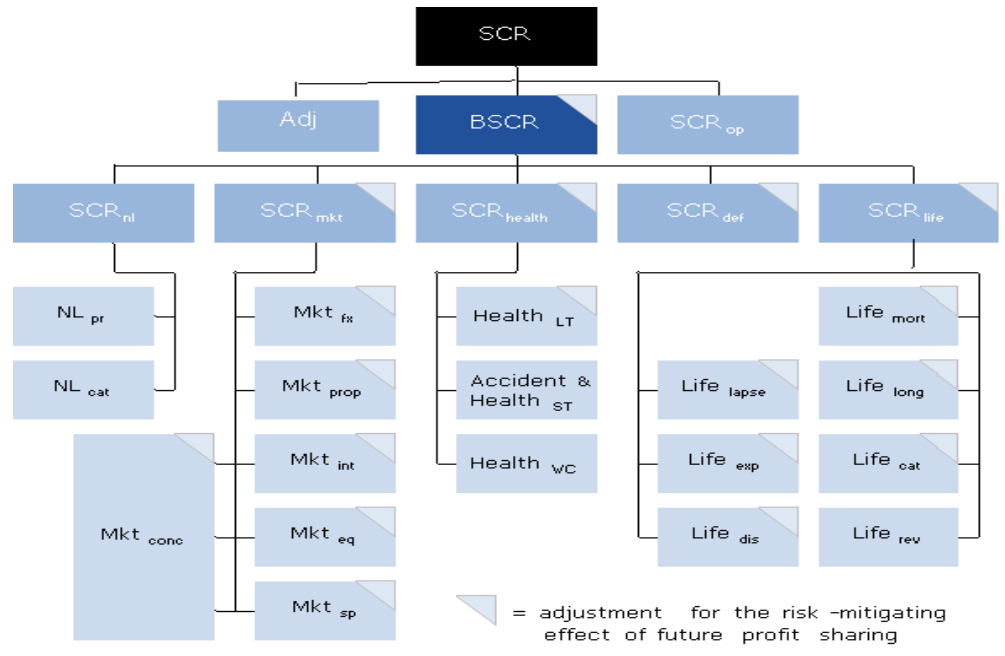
SCR

Adj

BSCR

$SCR_{op}$

$SCR_{nl}$

$SCR_{mkt}$

$SCR_{health}$

$SCR_{def}$

$SCR_{life}$

$NL_{pr}$

$NL_{cat}$

$Mkt_{conc}$

$Mkt_{fx}$

$Mkt_{prop}$

$Mkt_{int}$

$Mkt_{eq}$

$Mkt_{sp}$

$Health_{LT}$

Accident & $Health_{ST}$

$Health_{WC}$

$Life_{lapse}$

$Life_{exp}$

$Life_{dis}$

$Life_{mort}$

$Life_{long}$

$Life_{cat}$

$Life_{rev}$

= adjustment for the risk -mitigating effect of future profit sharing